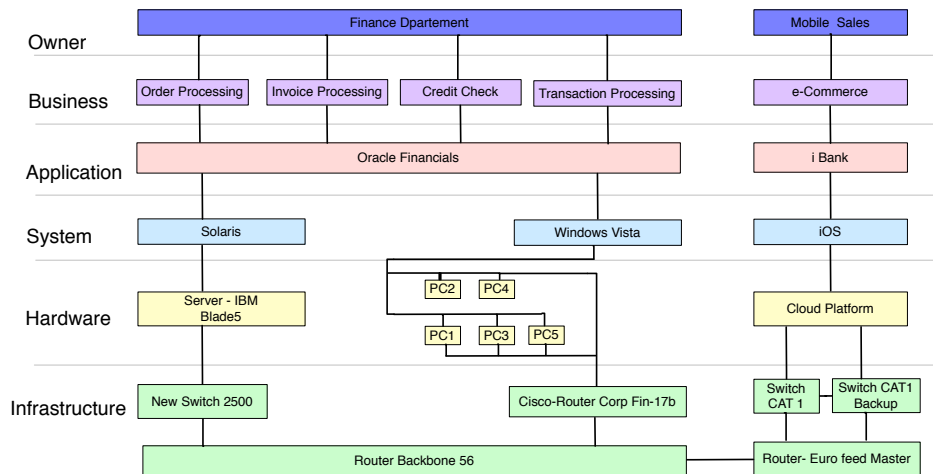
Owner
Finance Dpartement
Mobile Sales

Business
Order Processing
Invoice Processing
Credit Check
Transaction Processing
e-Commerce

Application
Oracle Financials
i Bank

System
Solaris
Windows Vista
iOS

Hardware
Server - IBM Blade5
PC2
PC4
PC1
PC3
PC5
Cloud Platform

Infrastructure
New Switch 2500
Cisco-Router Corp Fin-17b
Switch CAT 1
Switch CAT1 Backup
Router Backbone 56
Router- Euro feed Master